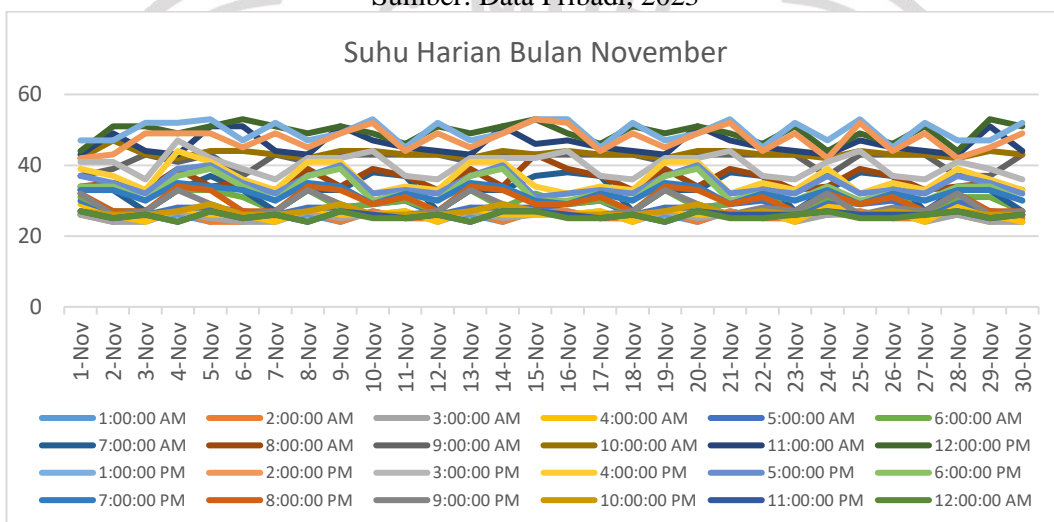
Sumber: Data Pribadi, 2023

Suhu Harian Bulan November

60
40
20
0

1-Nov 2-Nov 3-Nov 4-Nov 5-Nov 6-Nov 7-Nov 8-Nov 9-Nov 10-Nov 11-Nov 12-Nov 13-Nov 14-Nov 15-Nov 16-Nov 17-Nov 18-Nov 19-Nov 20-Nov 21-Nov 22-Nov 23-Nov 24-Nov 25-Nov 26-Nov 27-Nov 28-Nov 29-Nov 30-Nov

1:00:00 AM
2:00:00 AM
3:00:00 AM
4:00:00 AM
5:00:00 AM
6:00:00 AM
7:00:00 AM
8:00:00 AM
9:00:00 AM
10:00:00 AM
11:00:00 AM
12:00:00 PM
1:00:00 PM
2:00:00 PM
3:00:00 PM
4:00:00 PM
5:00:00 PM
6:00:00 PM
7:00:00 PM
8:00:00 PM
9:00:00 PM
10:00:00 PM
11:00:00 PM
12:00:00 AM